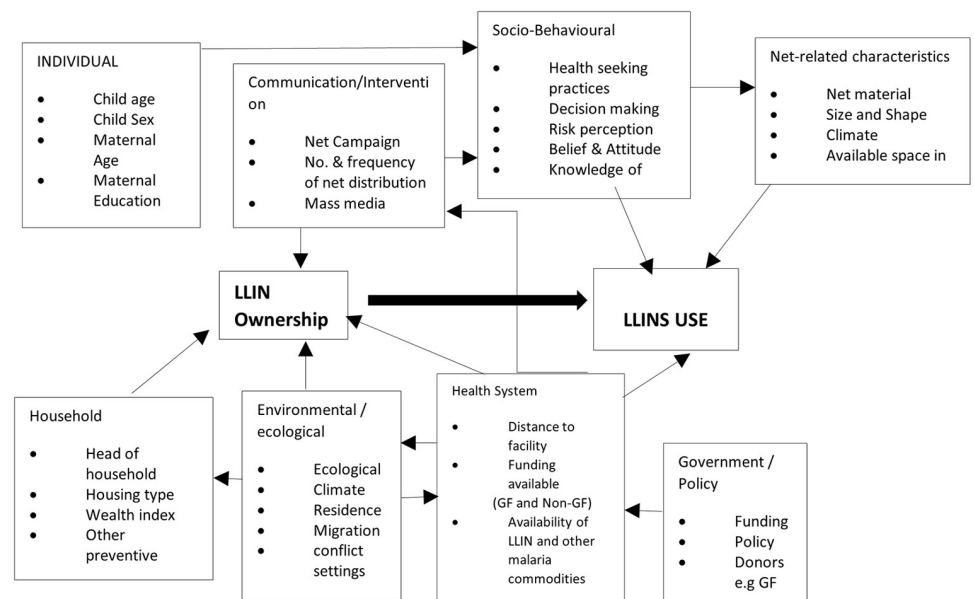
INDIVIDUAL

- Child age
- Child Sex
- Maternal Age
- Maternal Education

Communication/Interventi on

- Net Campaign
- No. & frequency of net distribution
- Mass media

Socio-Behavioural

- Health seeking practices
- Decision making
- Risk perception
- Belief & Attitude
- Knowledge of

Net-related characteristics

- Net material
- Size and Shape
- Climate
- Available space in

LLIN Ownership

LLINS USE

Household

- Head of household
- Housing type
- Wealth index
- Other preventive

Environmental / ecological

- Ecological
- Climate
- Residence
- Migration
- conflict settings

Health System

- Distance to facility
- Funding available (GF and Non-GF)
- Availability of LLIN and other malaria commodities

Government / Policy

- Funding
- Policy
- Donors e.g GF